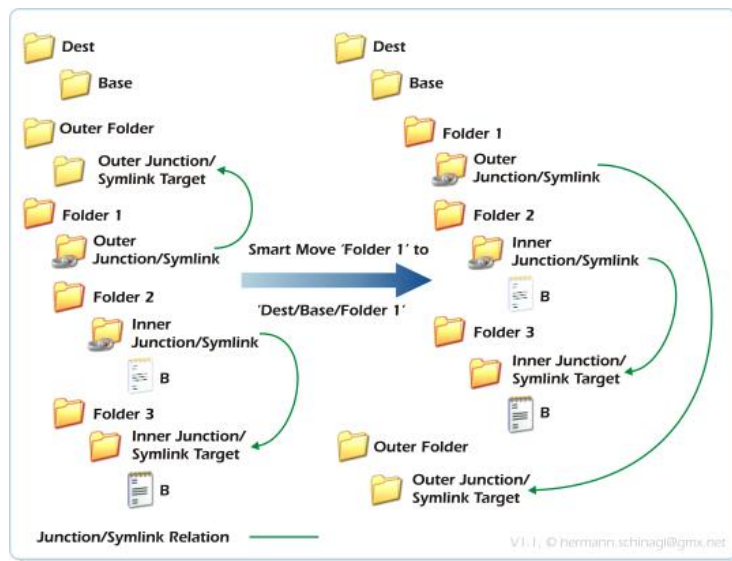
Dest

Base

Outer Folder

Outer Junction/ Symlink Target

Folder 1

Outer Junction/Symlink

Folder 2

Inner Junction/Symlink

B

Folder 3

Inner Junction/ Symlink Target

B

Smart Move 'Folder 1' to

'Dest/Base/Folder 1'

Dest

Base

Folder 1

Outer Junction/Symlink

Folder 2

Inner Junction/Symlink

B

Folder 3

Inner Junction/ Symlink Target

B

Outer Folder

Outer Junction/ Symlink Target

Junction/Symlink Relation

V1.1, © hermann.schinagl@gmx.net